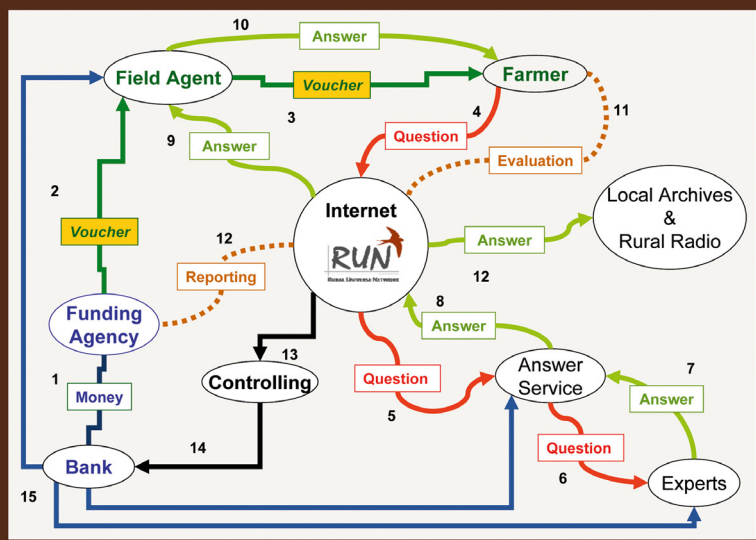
10
Answer
Field Agent
Voucher
Farmer
3
4
11
9
Answer
Question
Evaluation
2
Internet
Local Archives
&
Rural Radio
Voucher
12
RUN
Rural University Network
Answer
Reporting
12
8
Funding Agency
Answer
13
Answer Service
7
1
Controlling
Question
Answer
Money
5
14
Question
Bank
6
15
Experts